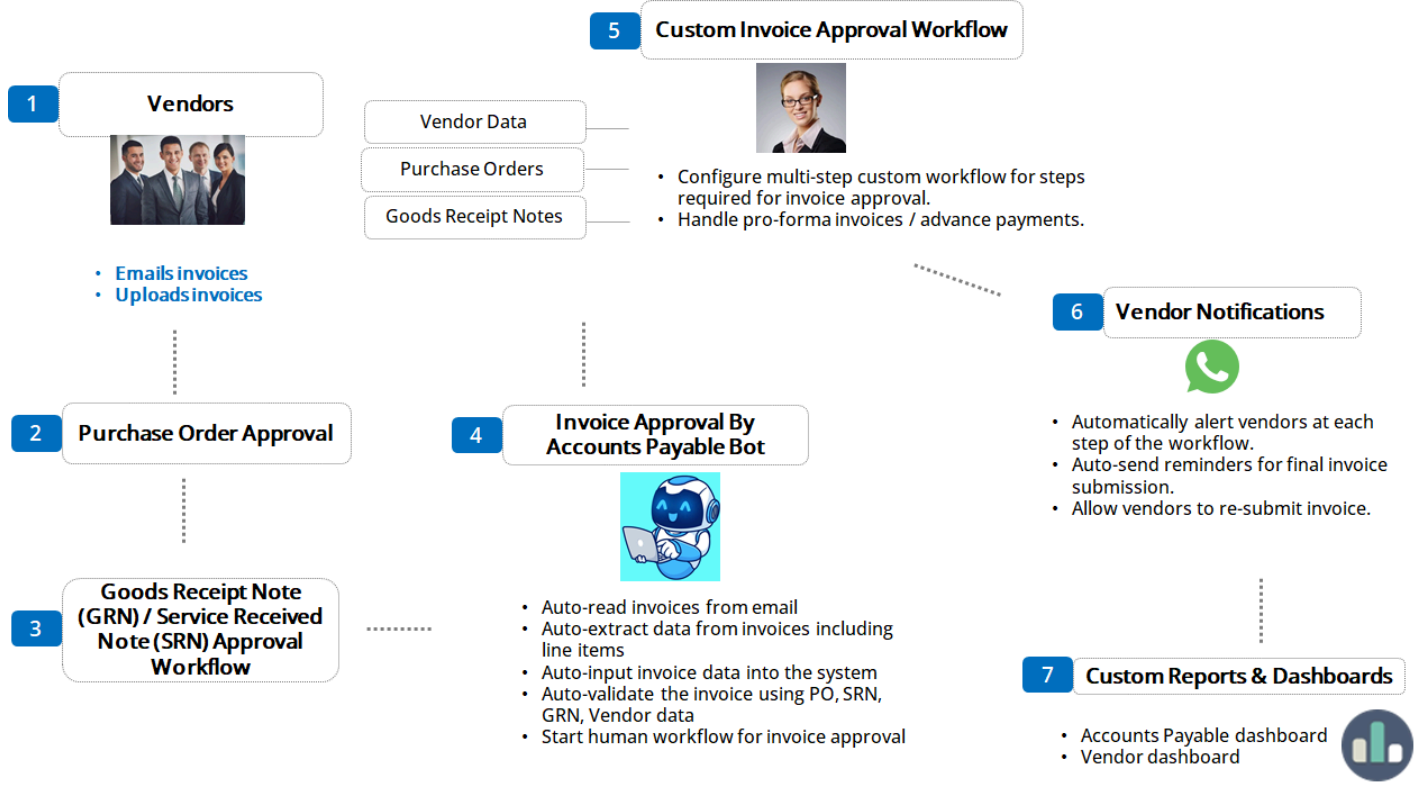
5 Custom Invoice Approval Workflow

1 Vendors

- Emails invoices
- Uploads invoices

Vendor Data

Purchase Orders

Goods Receipt Notes

- Configure multi-step custom workflow for steps required for invoice approval.
- Handle pro-forma invoices / advance payments.

6 Vendor Notifications

- Automatically alert vendors at each step of the workflow.
- Auto-send reminders for final invoice submission.
- Allow vendors to re-submit invoice.

2 Purchase Order Approval

4 Invoice Approval By Accounts Payable Bot

- Auto-read invoices from email
- Auto-extract data from invoices including line items
- Auto-input invoice data into the system
- Auto-validate the invoice using PO, SRN, GRN, Vendor data
- Start human workflow for invoice approval

3 Goods Receipt Note (GRN) / Service Received Note (SRN) Approval Workflow

7 Custom Reports & Dashboards

- Accounts Payable dashboard
- Vendor dashboard